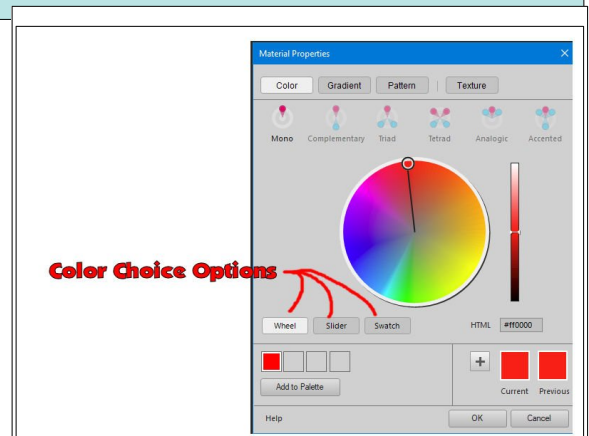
Material Properties

Color Gradient Pattern Texture

Mono Complementary Triad Tetrad Analogic Accented

Color Choice Options

Wheel Slider Swatch

HTML #ff0000

+

Add to Palette

Current Previous

Help

OK Cancel